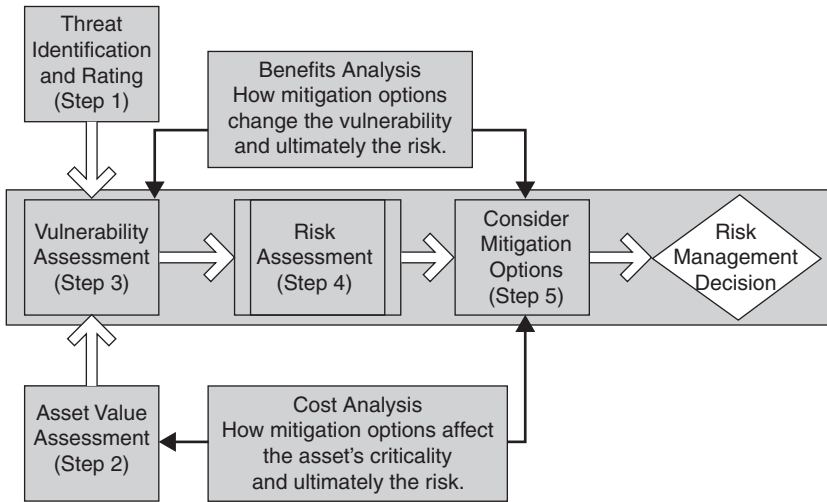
Threat Identification and Rating (Step 1)

Benefits Analysis
How mitigation options change the vulnerability and ultimately the risk.

Vulnerability Assessment (Step 3)

Risk Assessment (Step 4)

Consider Mitigation Options (Step 5)

Risk Management Decision

Asset Value Assessment (Step 2)

Cost Analysis
How mitigation options affect the asset's criticality and ultimately the risk.